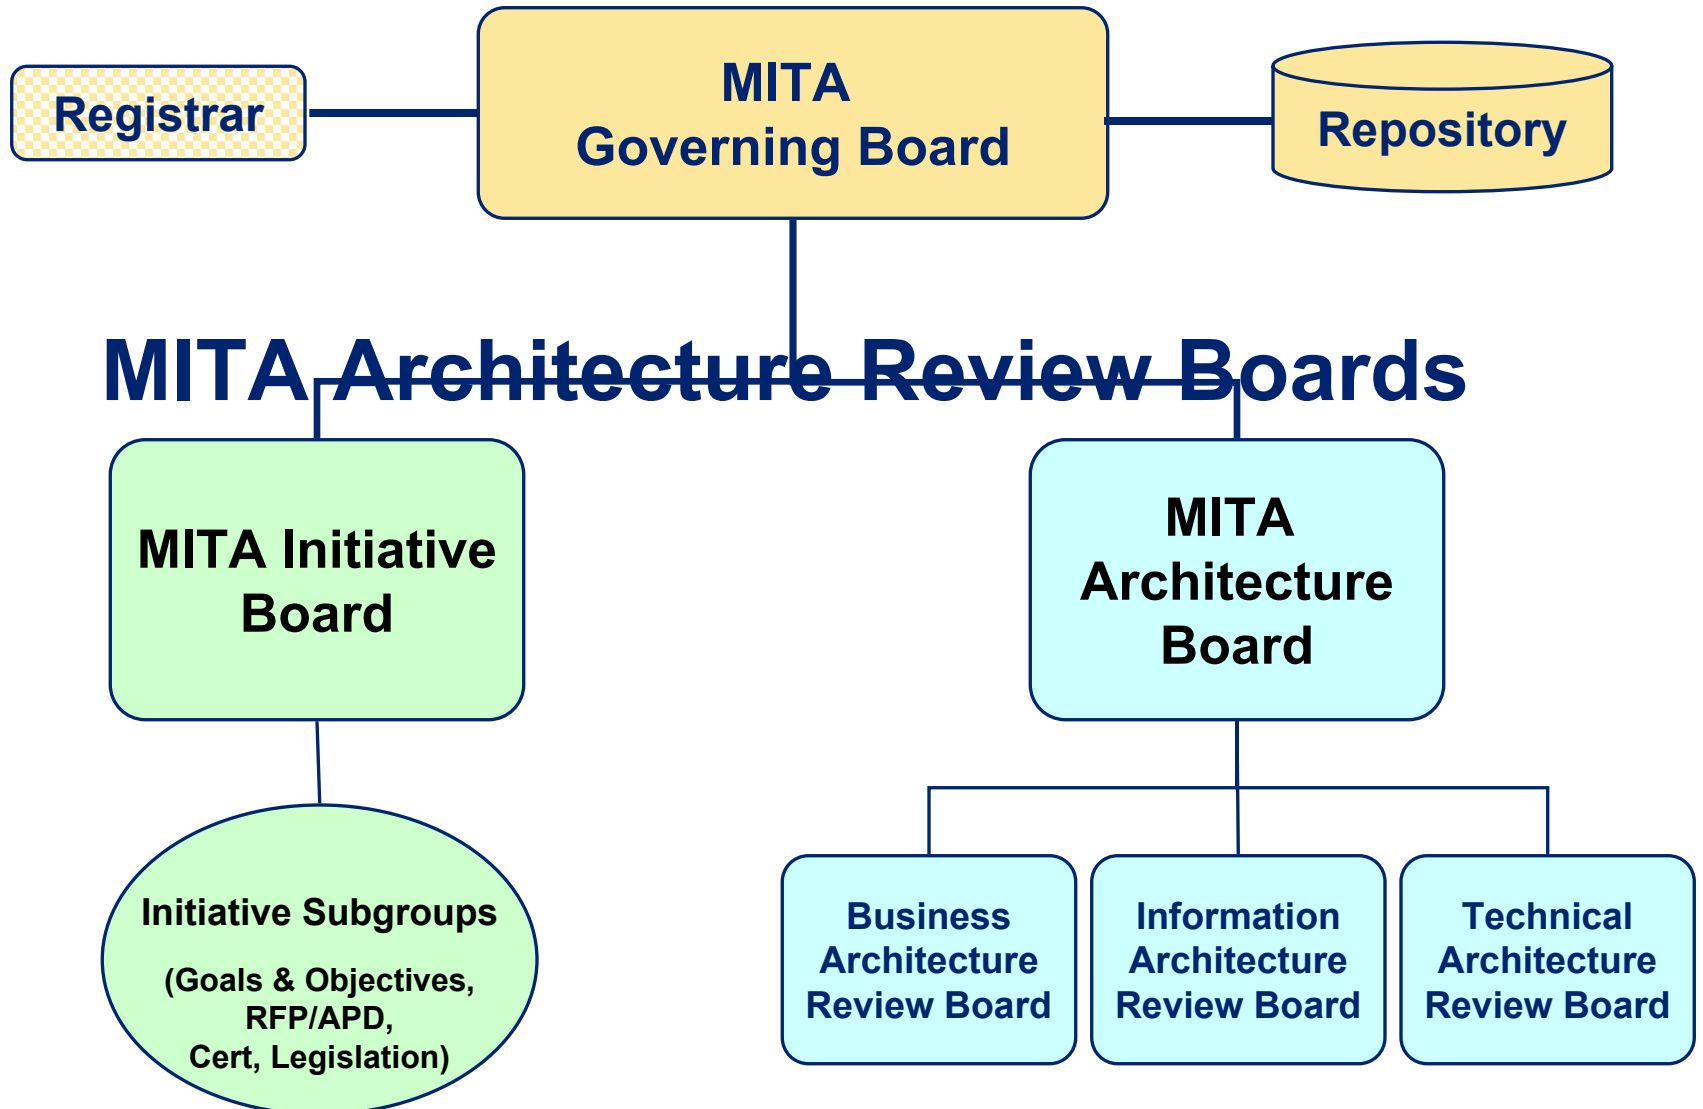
Registrar

MITA Governing Board

Repository

MITA Architecture Review Boards

MITA Initiative Board

MITA Architecture Board

Initiative Subgroups

(Goals & Objectives, RFP/APD, Cert, Legislation)

Business Architecture Review Board

Information Architecture Review Board

Technical Architecture Review Board